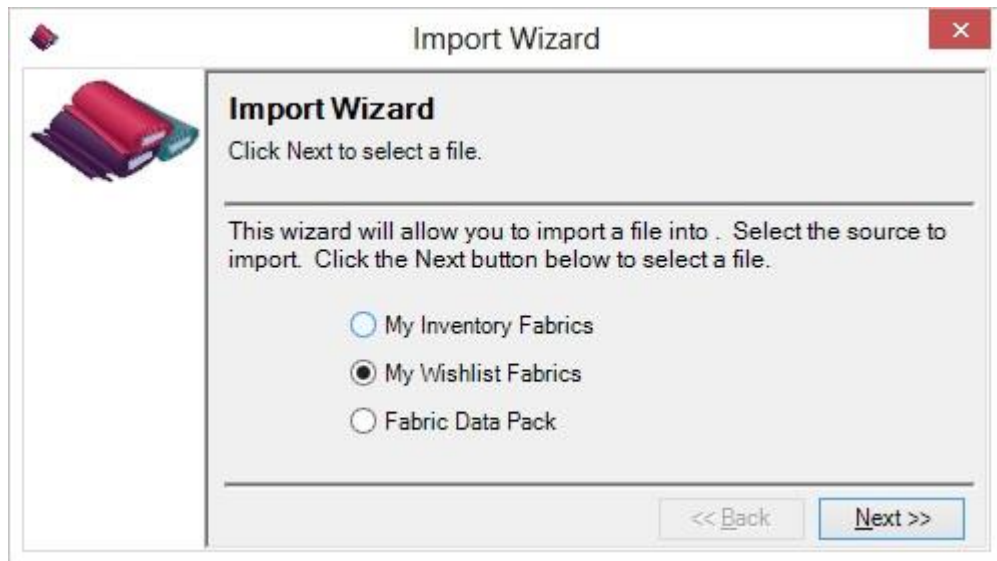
Import Wizard

Import Wizard
Click Next to select a file.

This wizard will allow you to import a file into . Select the source to import. Click the Next button below to select a file.

My Inventory Fabrics
My Wishlist Fabrics
Fabric Data Pack

<< Back
Next >>